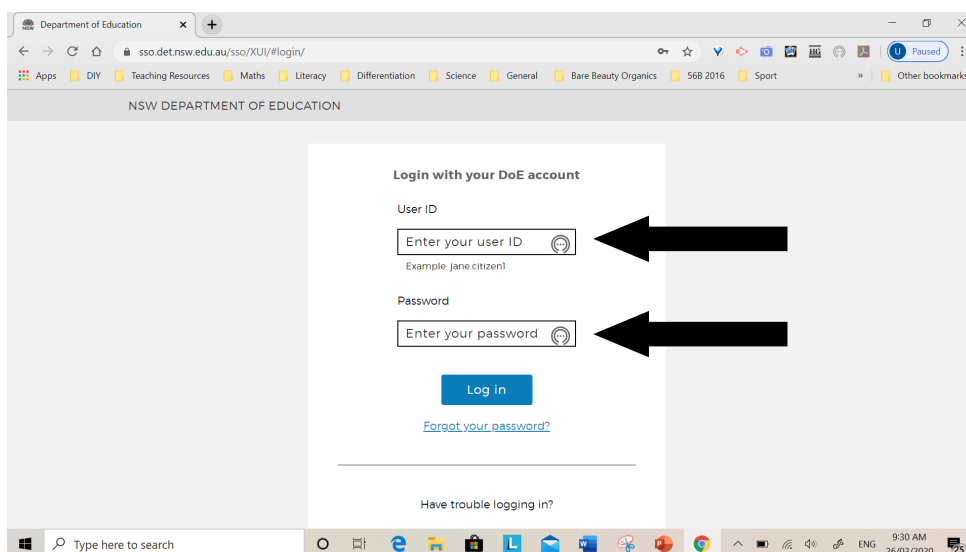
Department of Education ×
+
sso.det.nsw.edu.au/sso/XUI/#login/
U Paused
Apps DIY Teaching Resources Maths Literacy Differentiation Science General Bare Beauty Organics 56B 2016 Sport » Other bookmarks

NSW DEPARTMENT OF EDUCATION

Login with your DoE account

User ID

Enter your user ID

Example: jane.citizen1

Password

Enter your password

Log in

Forgot your password?

Have trouble logging in?

Type here to search
ENG 9:30 AM 26/03/2020